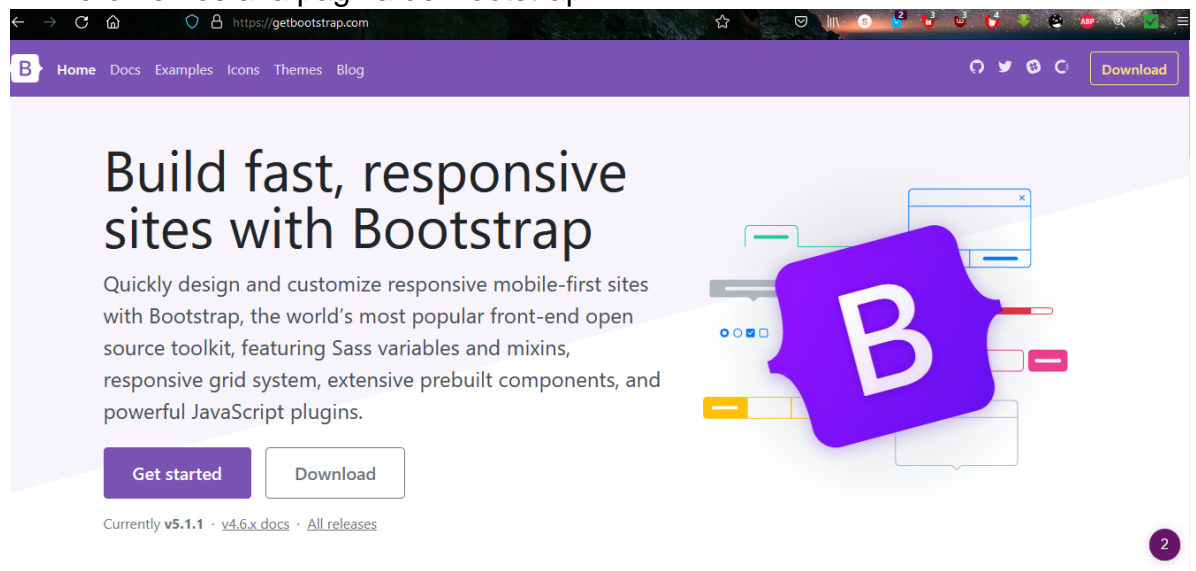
https://getbootstrap.com

B Home Docs Examples Icons Themes Blog Download

Build fast, responsive sites with Bootstrap

Quickly design and customize responsive mobile-first sites with Bootstrap, the world’s most popular front-end open source toolkit, featuring Sass variables and mixins, responsive grid system, extensive prebuilt components, and powerful JavaScript plugins.

Get started Download

Currently v5.1.1 · v4.6.x docs · All releases

B

2